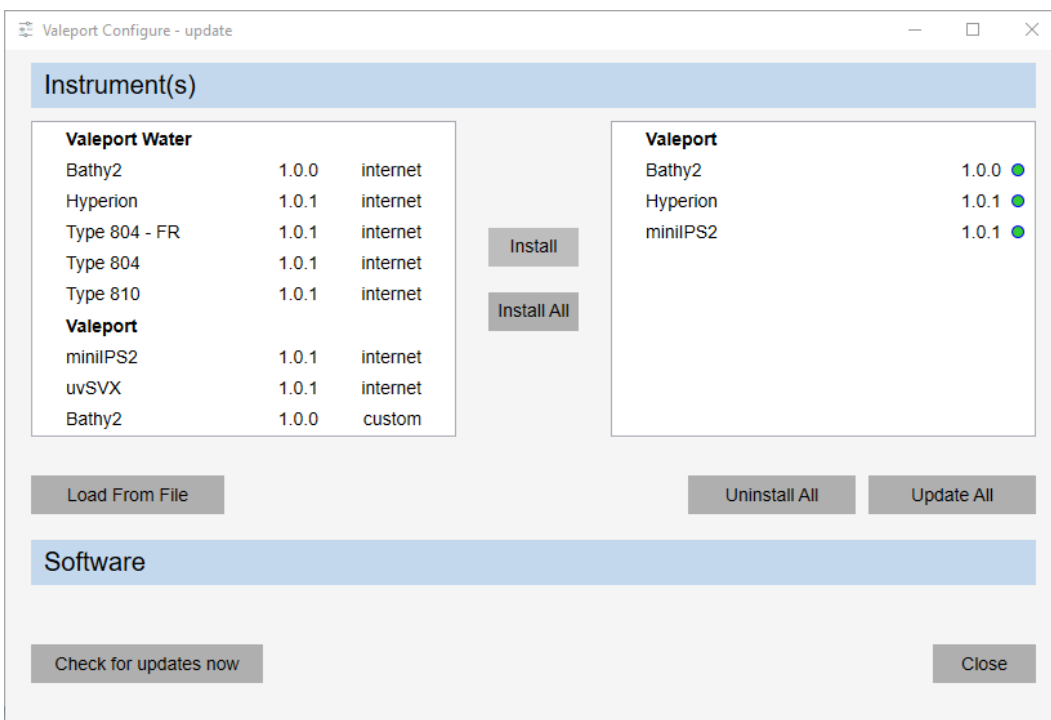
Valeport Configure - update

Instrument(s)

| Valeport Water | | |
|---|---|---|
| Bathy2 | 1.0.0 | internet |
| Hyperion | 1.0.1 | internet |
| Type 804 - FR | 1.0.1 | internet |
| Type 804 | 1.0.1 | internet |
| Type 810 | 1.0.1 | internet |
| **Valeport** | | |
| miniIPS2 | 1.0.1 | internet |
| uvSVX | 1.0.1 | internet |
| Bathy2 | 1.0.0 | custom |

Install

Install All

| Valeport | |
|---|---|
| Bathy2 | 1.0.0 |
| Hyperion | 1.0.1 |
| miniIPS2 | 1.0.1 |

Load From File

Uninstall All

Update All

Software

Check for updates now

Close